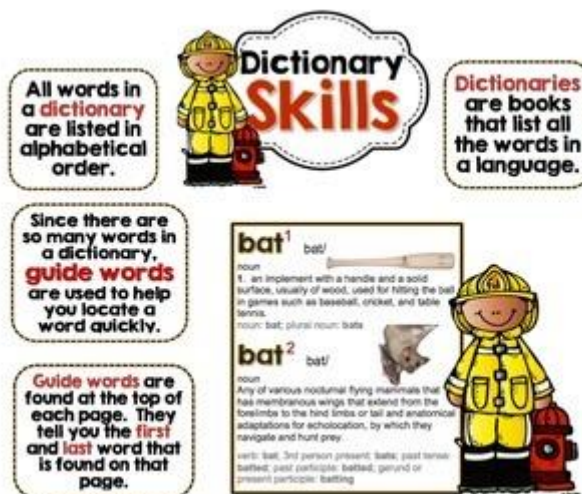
Dictionary Skills

All words in a dictionary are listed in alphabetical order.

Dictionaries are books that list all the words in a language.

Since there are so many words in a dictionary, guide words are used to help you locate a word quickly.

Guide words are found at the top of each page. They tell you the first and last word that is found on that page.

bat$^1$ bat/

noun

1. an implement with a handle and a solid surface, usually of wood, used for hitting the ball in games such as baseball, cricket, and table tennis.

noun: bat; plural noun: bats

bat$^2$ bat/

noun

Any of various nocturnal flying mammals that has membranous wings that extend from the forelimbs to the hind limbs or tail and anatomical adaptations for echolocation, by which they navigate and hunt prey.

verb: bat; 3rd person present: bats; past tense: batted; past participle: batted; gerund or present participle: batting